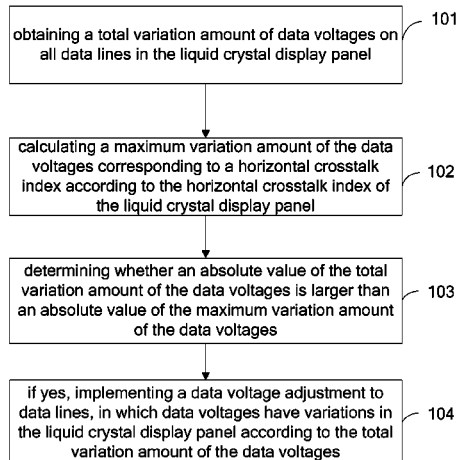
obtaining a total variation amount of data voltages on all data lines in the liquid crystal display panel

101

calculating a maximum variation amount of the data voltages corresponding to a horizontal crosstalk index according to the horizontal crosstalk index of the liquid crystal display panel

102

determining whether an absolute value of the total variation amount of the data voltages is larger than an absolute value of the maximum variation amount of the data voltages

103

if yes, implementing a data voltage adjustment to data lines, in which data voltages have variations in the liquid crystal display panel according to the total variation amount of the data voltages

104